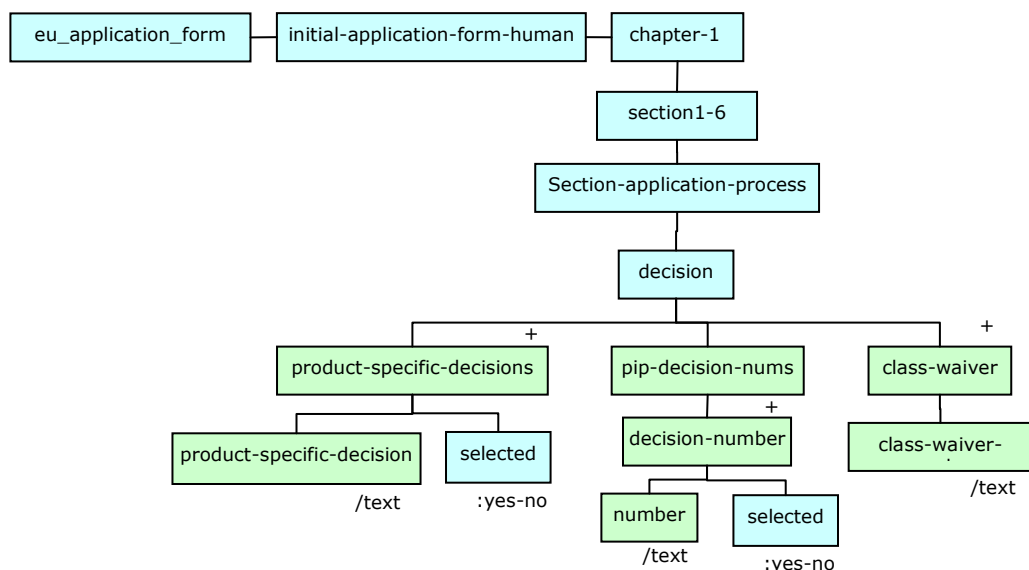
eu_application_form
initial-application-form-human
chapter-1
section1-6
Section-application-process
decision
+
product-specific-decisions
pip-decision-nums
+
class-waiver
product-specific-decision
/text
selected
:yes-no
+
decision-number
class-waiver-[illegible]
/text
number
/text
selected
:yes-no